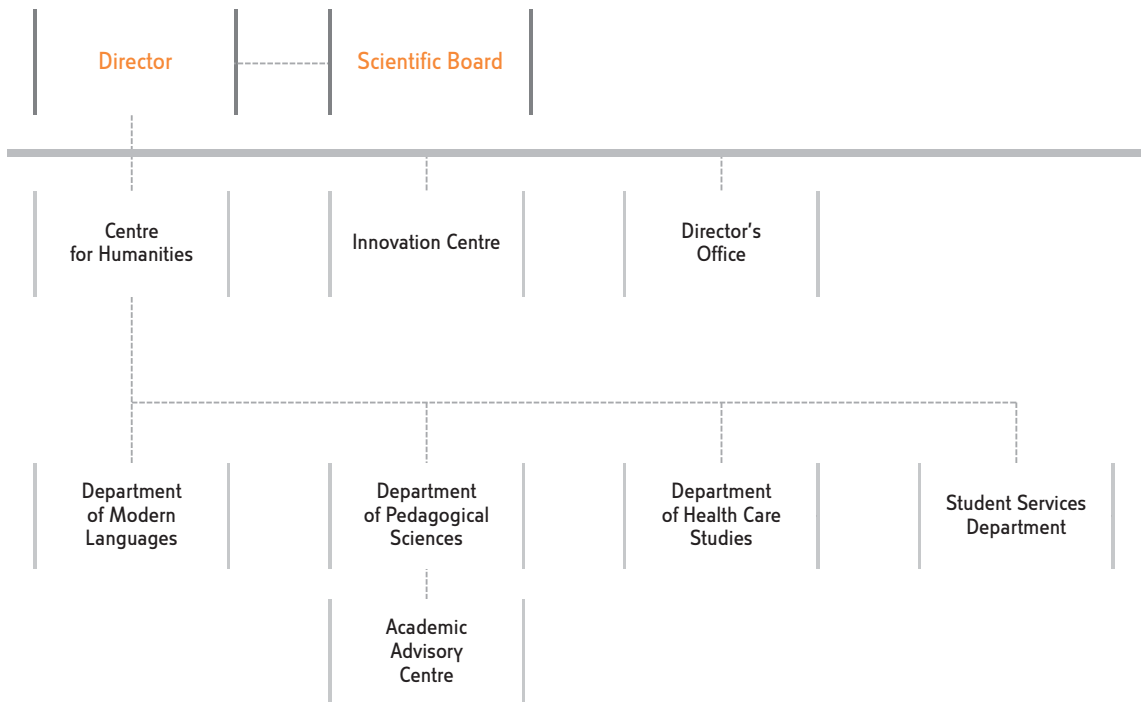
Director

Scientific Board

Centre for Humanities

Innovation Centre

Director's Office

Department of Modern Languages

Department of Pedagogical Sciences

Department of Health Care Studies

Student Services Department

Academic Advisory Centre